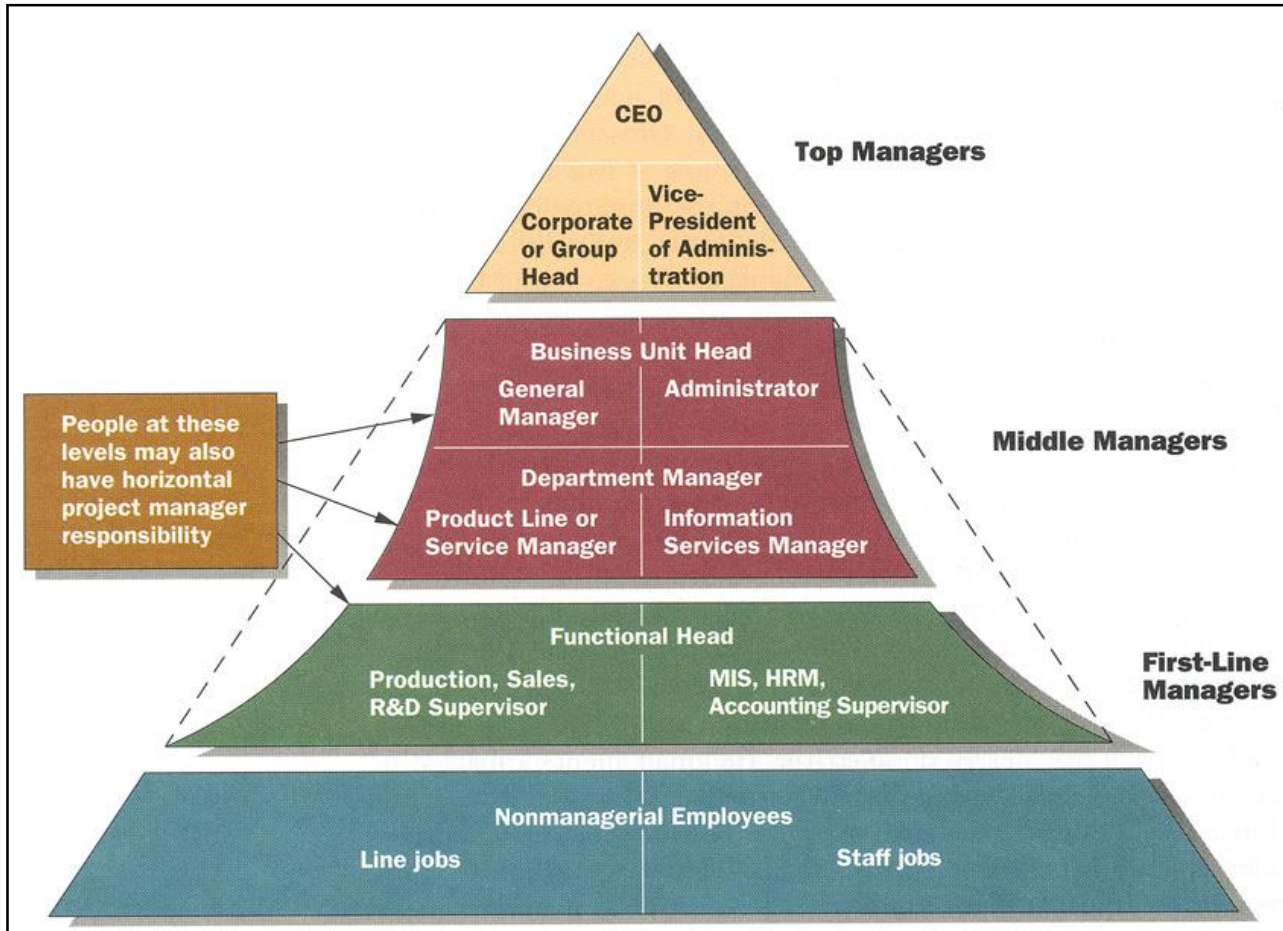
CEO

Corporate or Group Head

Vice-President of Administration

Top Managers

People at these levels may also have horizontal project manager responsibility

Business Unit Head

General Manager

Administrator

Department Manager

Product Line or Service Manager

Information Services Manager

Middle Managers

Functional Head

Production, Sales, R&D Supervisor

MIS, HRM, Accounting Supervisor

First-Line Managers

Nonmanagerial Employees

Line jobs

Staff jobs